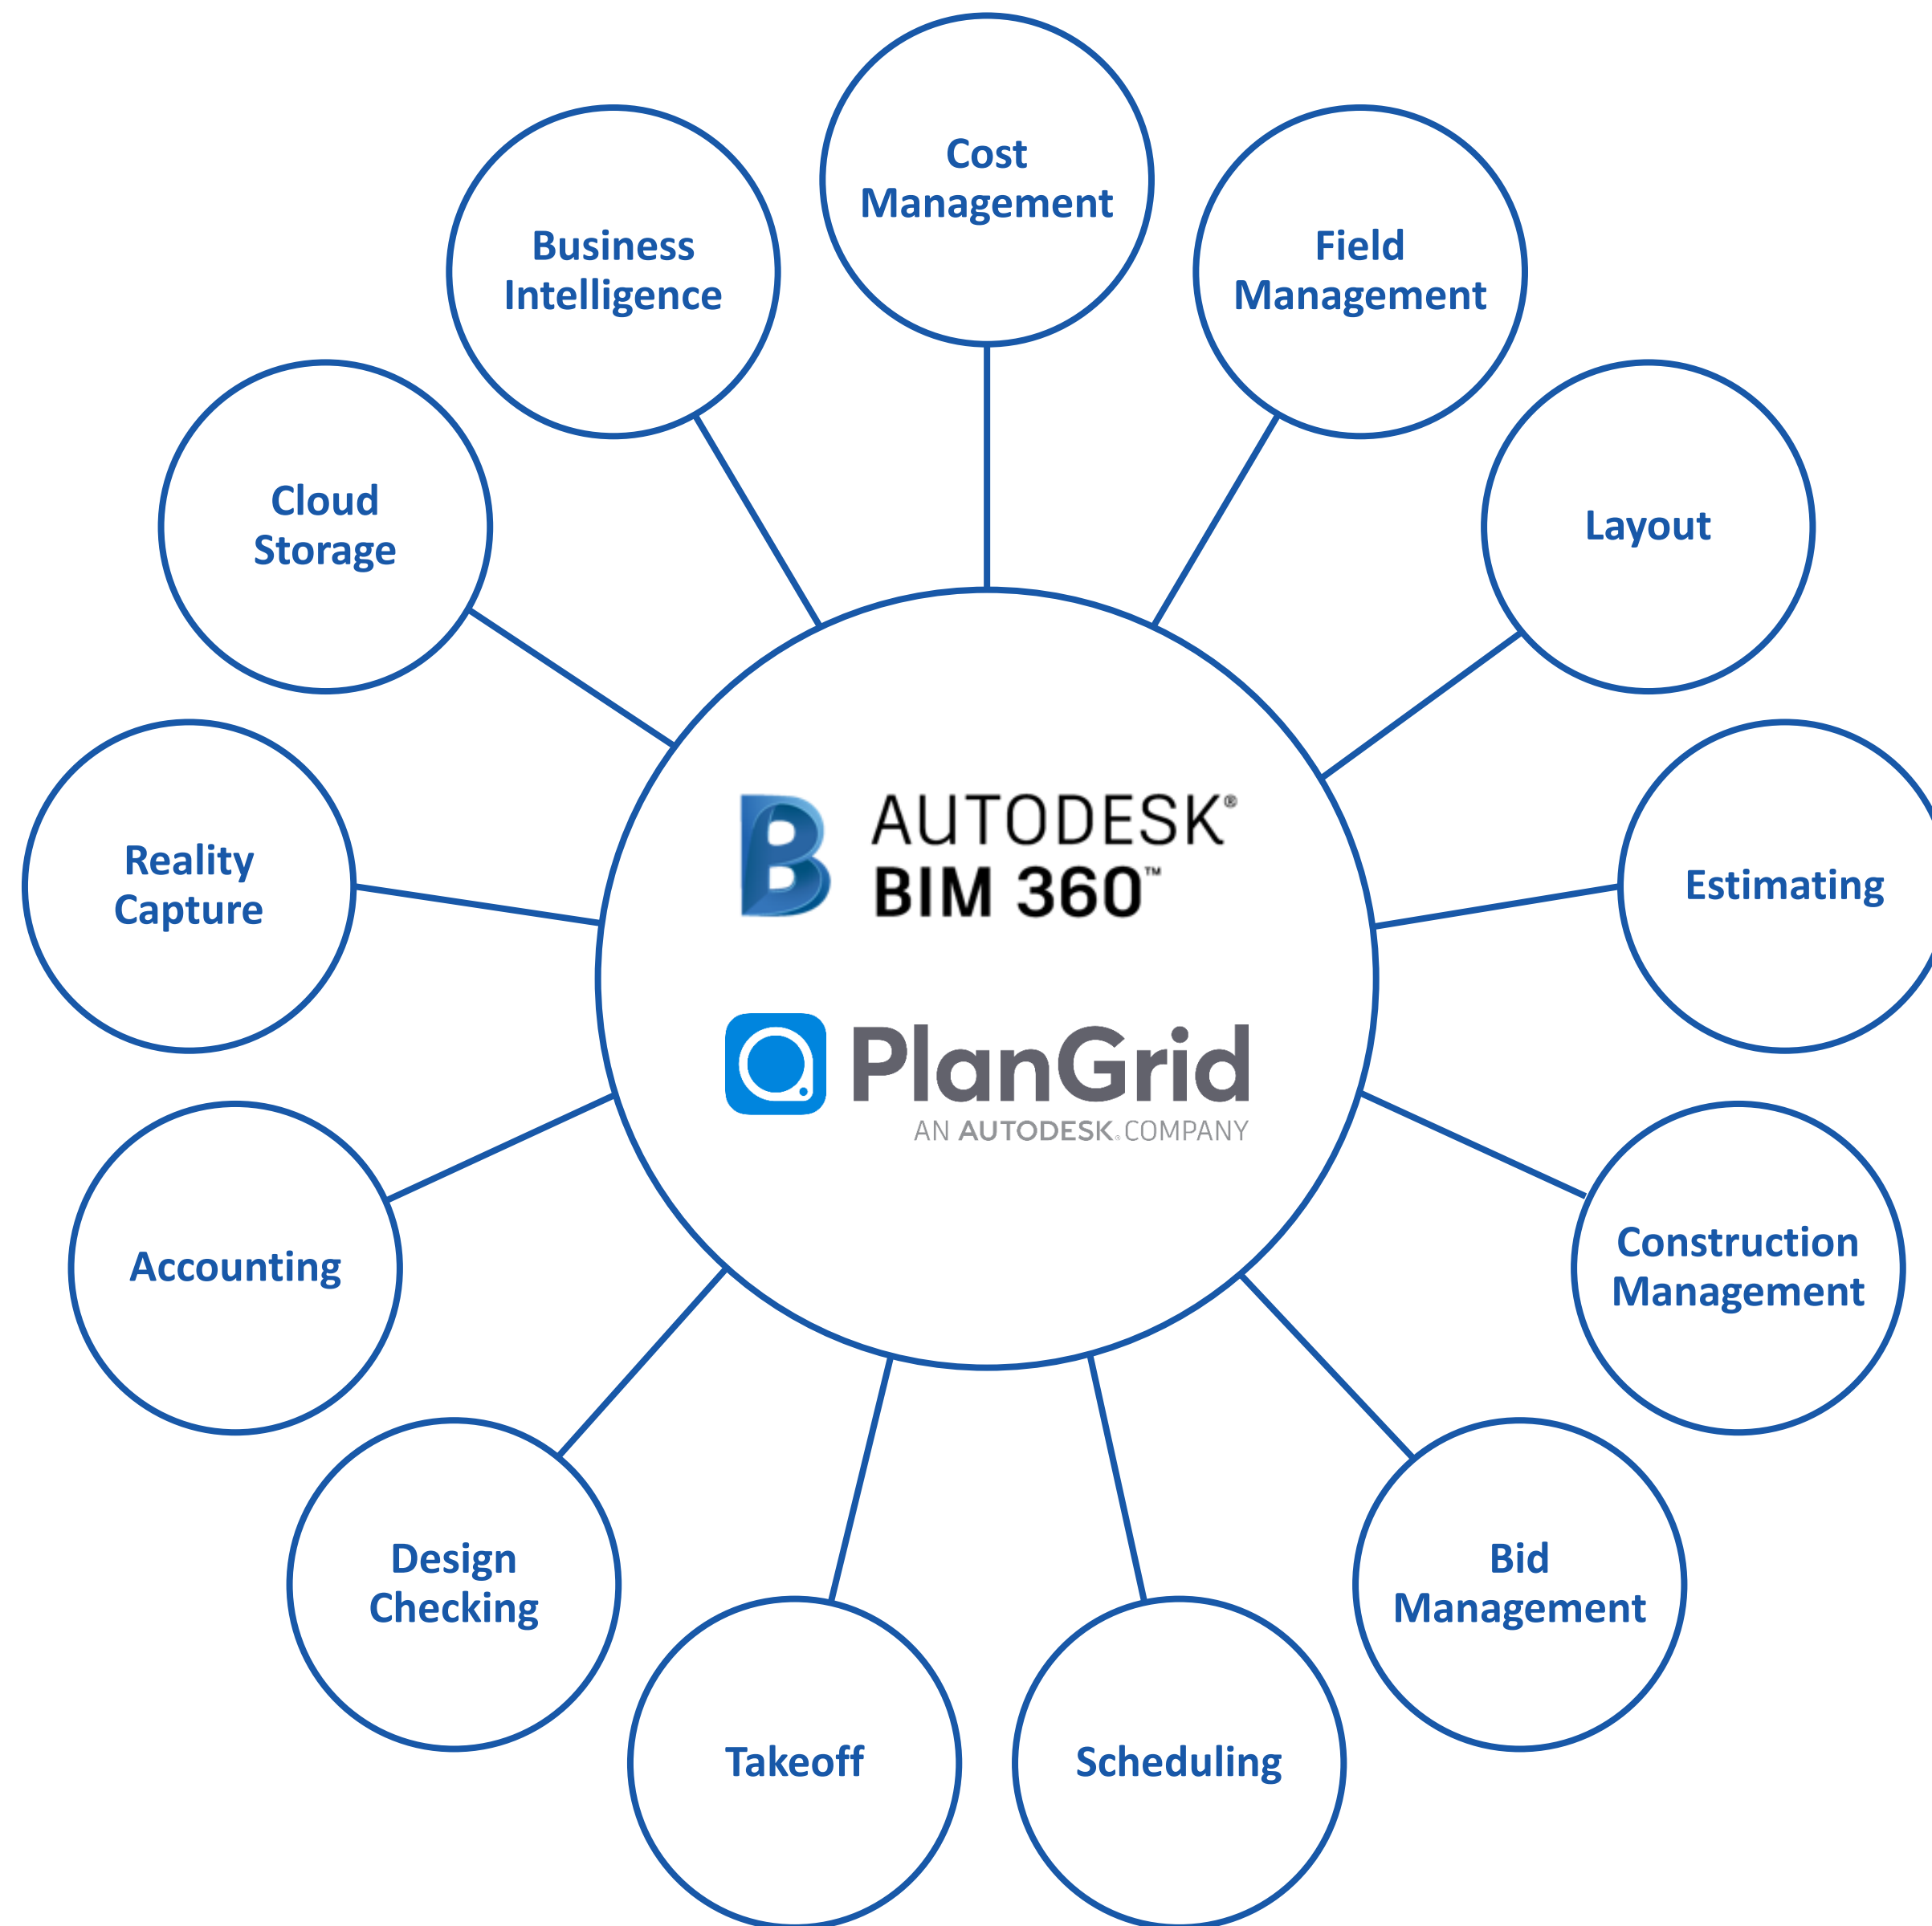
Cost Management

Business Intelligence

Field Management

Cloud Storage

Layout

AUTODESK®
BIM 360™

Reality Capture

Estimating

PlanGrid
AN AUTODESK COMPANY

Accounting

Construction Management

Design Checking

Bid Management

Takeoff

Scheduling